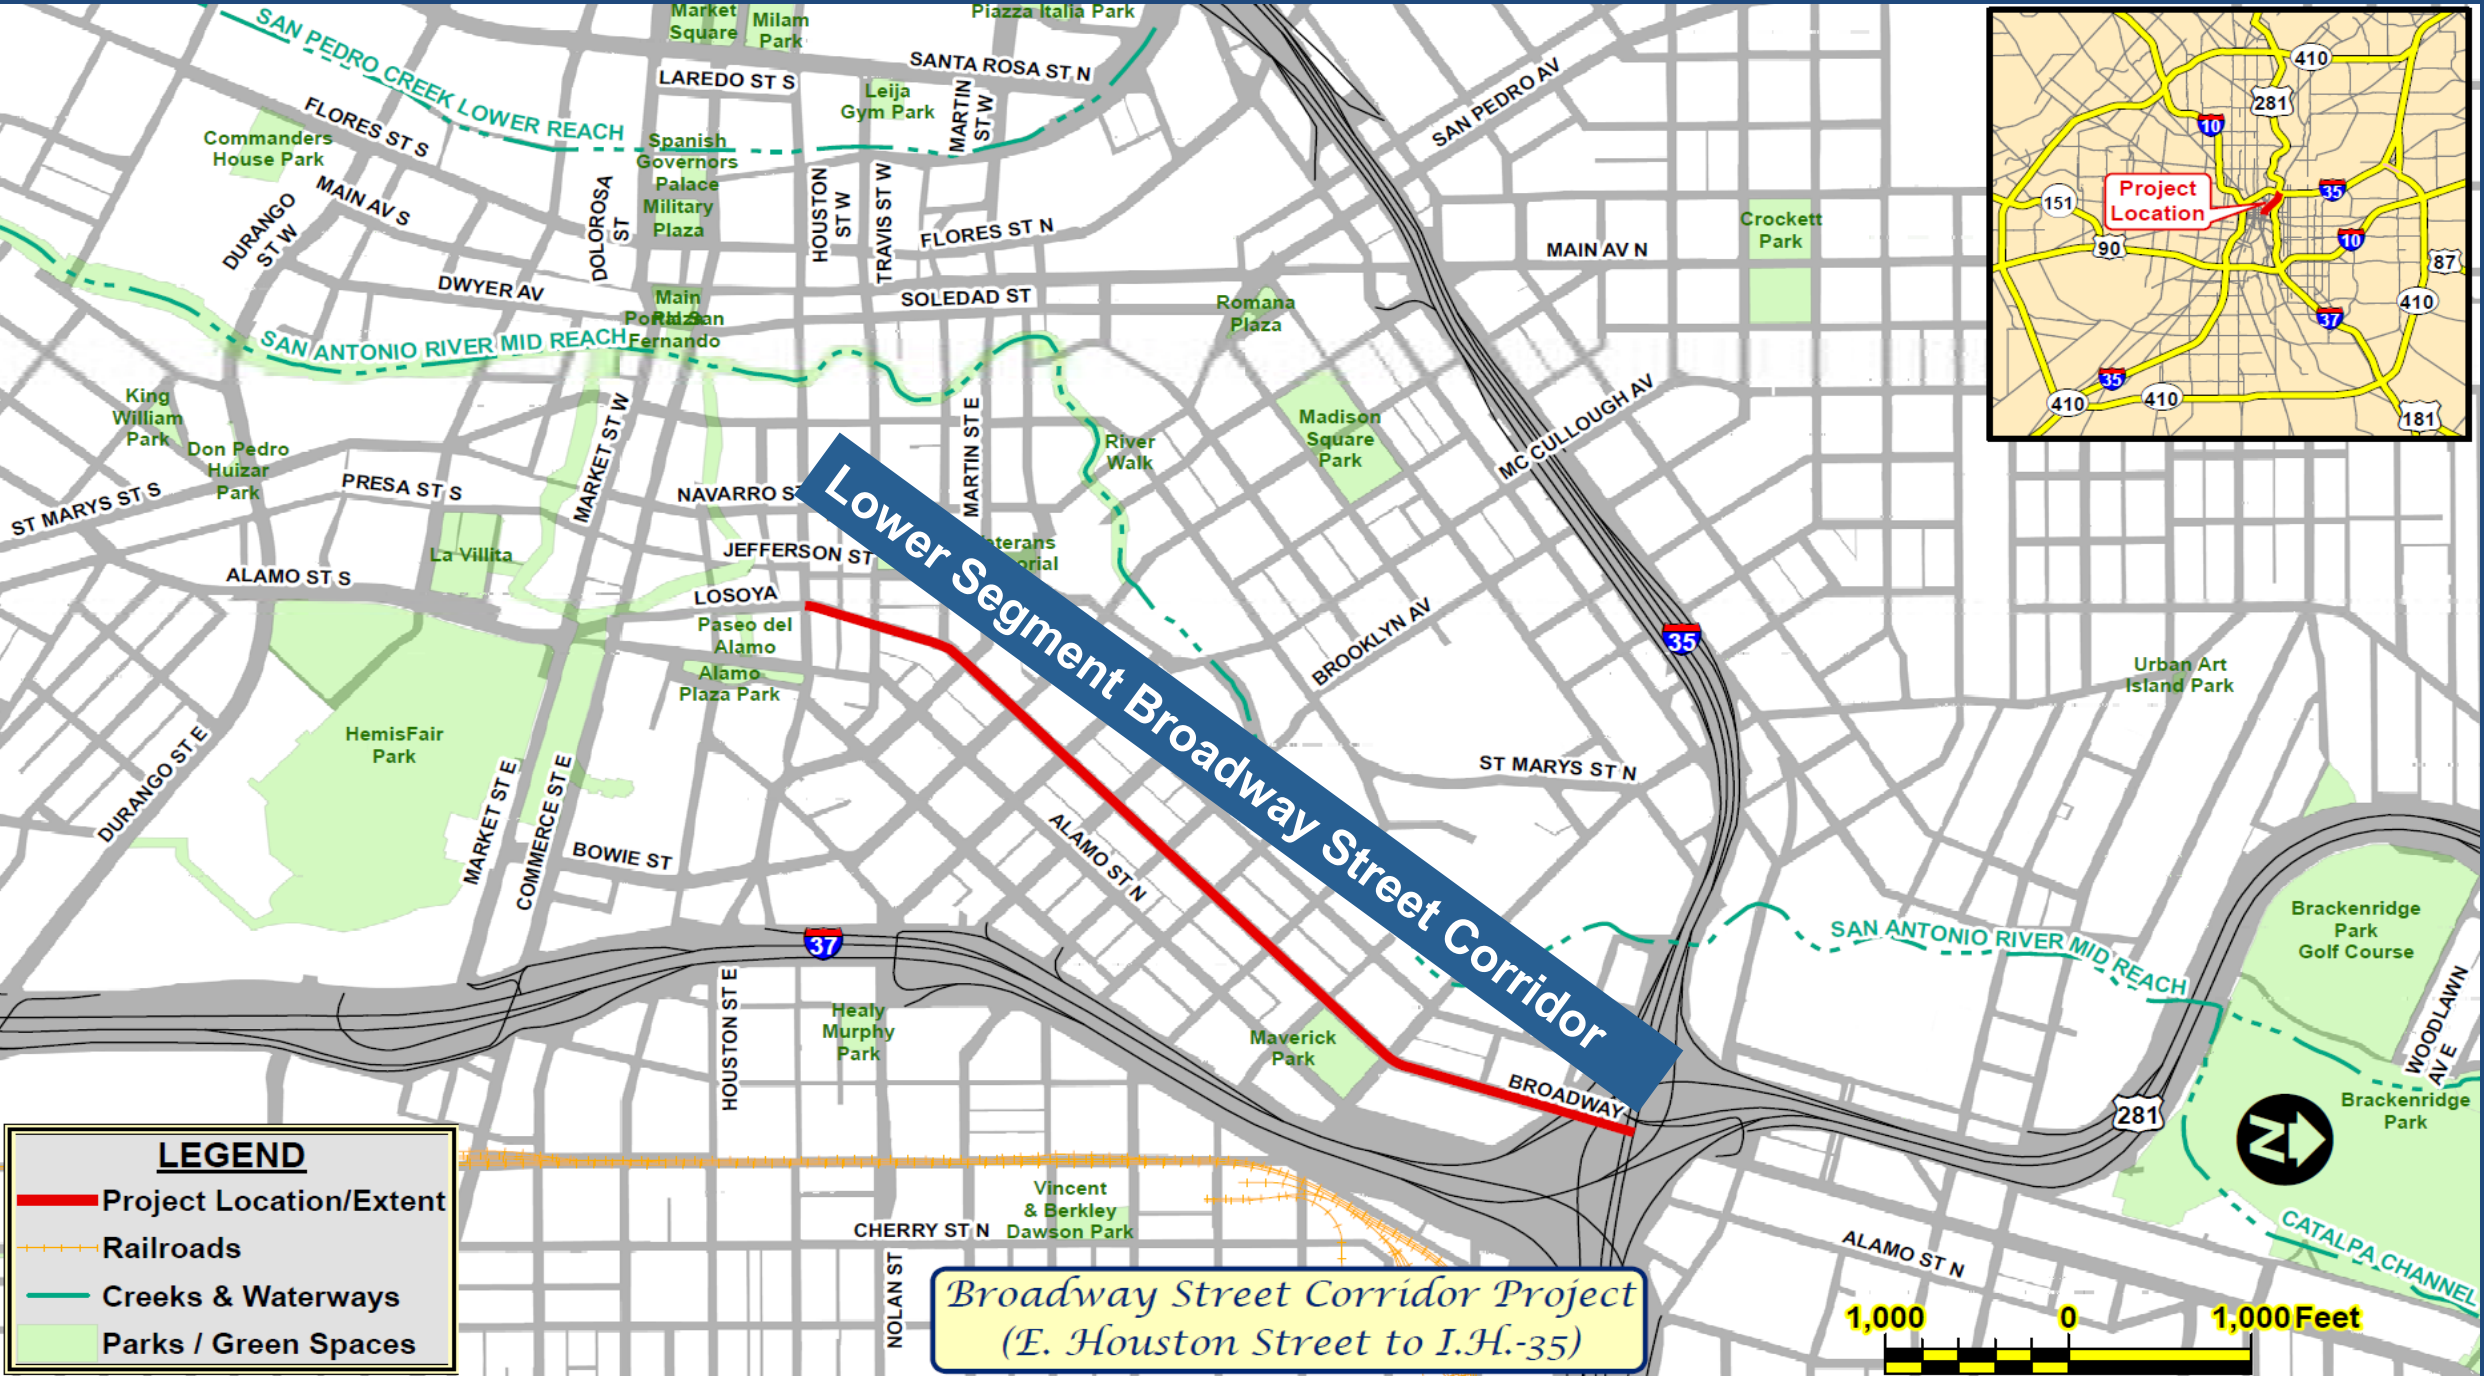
SAN PEDRO CREEK LOWER REACH
Market Square
Milam Park
Piazza Italia Park
SANTA ROSA ST N
LAREDO ST S
Leija Gym Park
MARTIN ST W
FLORES ST S
Commanders House Park
Spanish Governors Palace
Military Plaza
MAIN AV S
DURANGO ST W
DOLOROSA ST
HOUSTON ST W
TRAVIS ST W
FLORES ST N
SAN PEDRO AV
MAIN AV N
Crockett Park
DWYER AV
SOLEDAD ST
Main Plaza
Romana Plaza
SAN ANTONIO RIVER MID REACH
Fernando
King William Park
Don Pedro Huizar Park
MARKET ST W
MARTIN ST E
River Walk
Madison Square Park
MC CULLOUGH AV
PRESA ST S
NAVARRO ST
ST MARYS ST S
JEFFERSON ST
Veterans Memorial
La Villita
ALAMO ST S
LOSOYA
Paseo del Alamo
Alamo Plaza Park
BROOKLYN AV
Lower Segment Broadway Street Corridor
Urban Art Island Park
HemisFair Park
ST MARYS ST N
DURANGO ST E
MARKET ST E
COMMERCE ST E
ALAMO ST N
BOWIE ST
SAN ANTONIO RIVER MID REACH
Brackenridge Park Golf Course
37
HOUSTON ST E
Healy Murphy Park
Maverick Park
BROADWAY
WOODLAWN AV E
281
Brackenridge Park
35
LEGEND
Project Location/Extent
Railroads
Creeks & Waterways
Parks / Green Spaces
Vincent & Berkley Dawson Park
CHERRY ST N
NOLAN ST
Broadway Street Corridor Project
(E. Houston Street to I.H.-35)
ALAMO ST N
CATALPA CHANNEL
1,000
0
1,000 Feet
410
281
10
Project Location
151
35
90
10
87
410
37
35
410
410
181